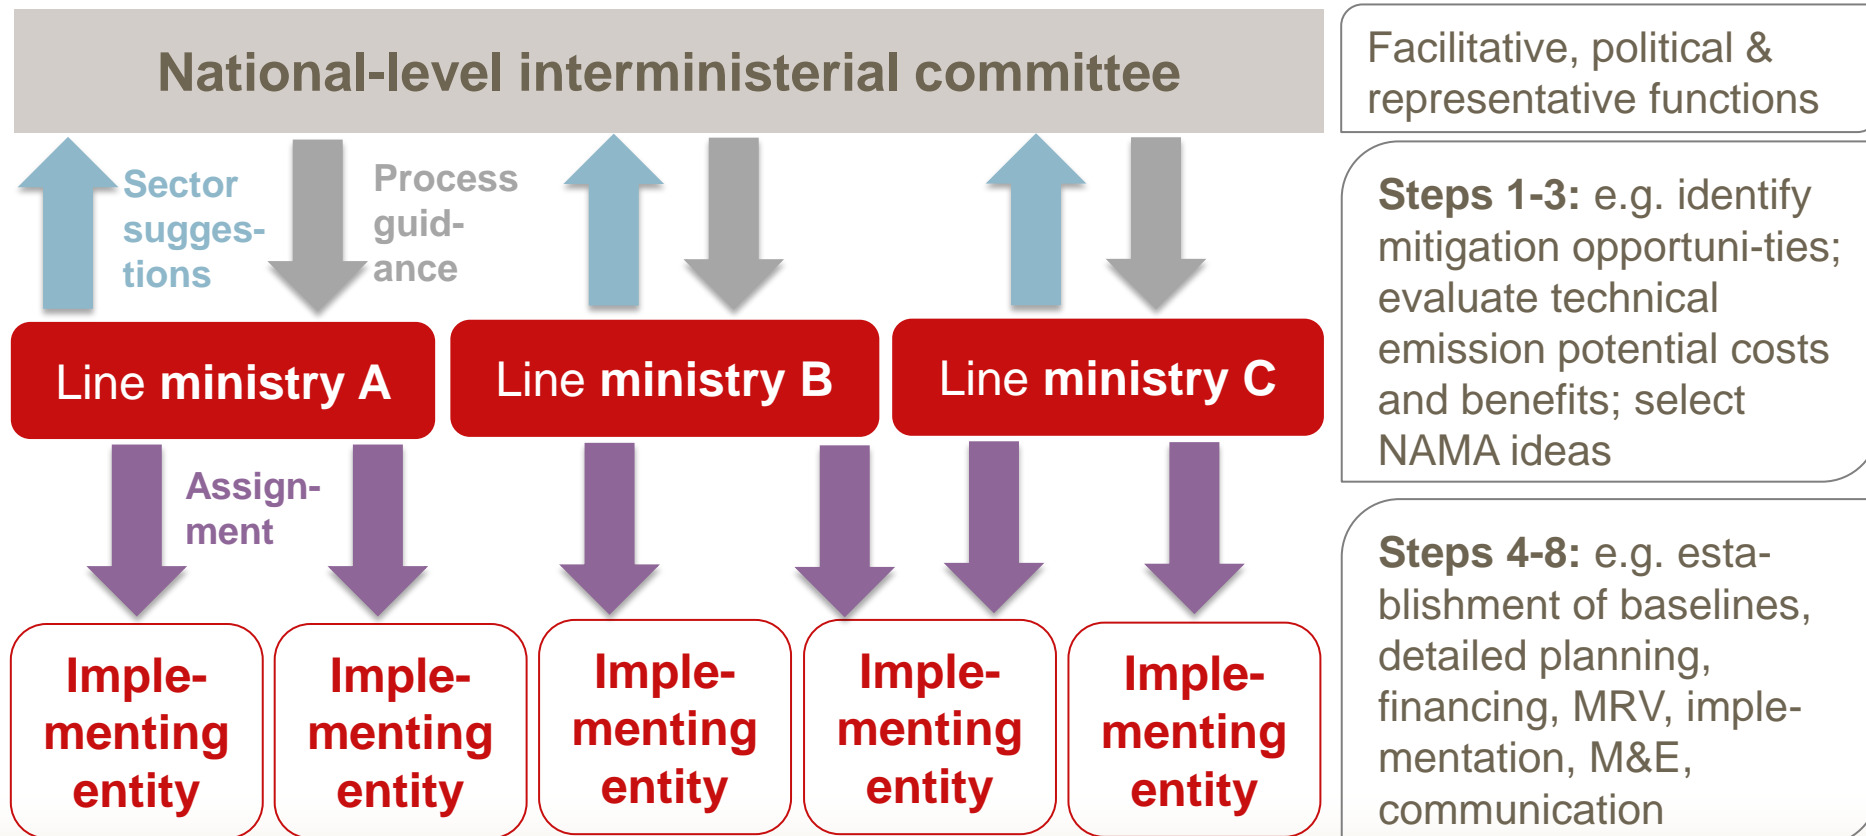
National-level interministerial committee

Facilitative, political & representative functions

Sector suggestions

Process guidance

Line ministry A

Line ministry B

Line ministry C

Steps 1-3: e.g. identify mitigation opportuni-ties; evaluate technical emission potential costs and benefits; select NAMA ideas

Assignment

Implementing entity

Implementing entity

Implementing entity

Implementing entity

Implementing entity

Steps 4-8: e.g. establishment of baselines, detailed planning, financing, MRV, implementation, M&E, communication